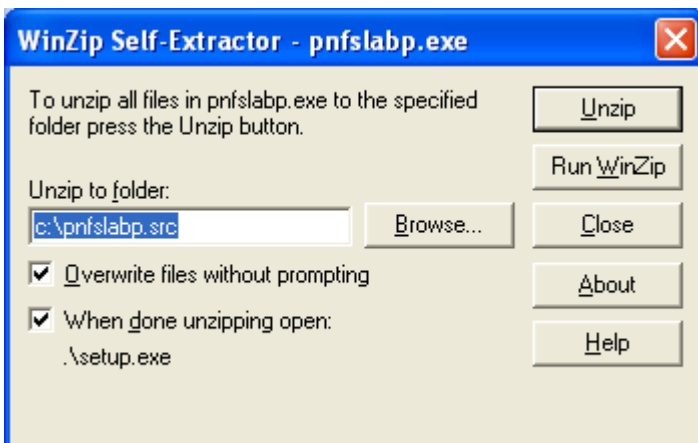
WinZip Self-Extractor - pnfslabp.exe

To unzip all files in pnfslabp.exe to the specified folder press the Unzip button.

Unzip

Run WinZip

Unzip to folder:

c:\pnfslabp.src

Browse...

Close

Overwrite files without prompting

About

When done unzipping open:

.\setup.exe

Help